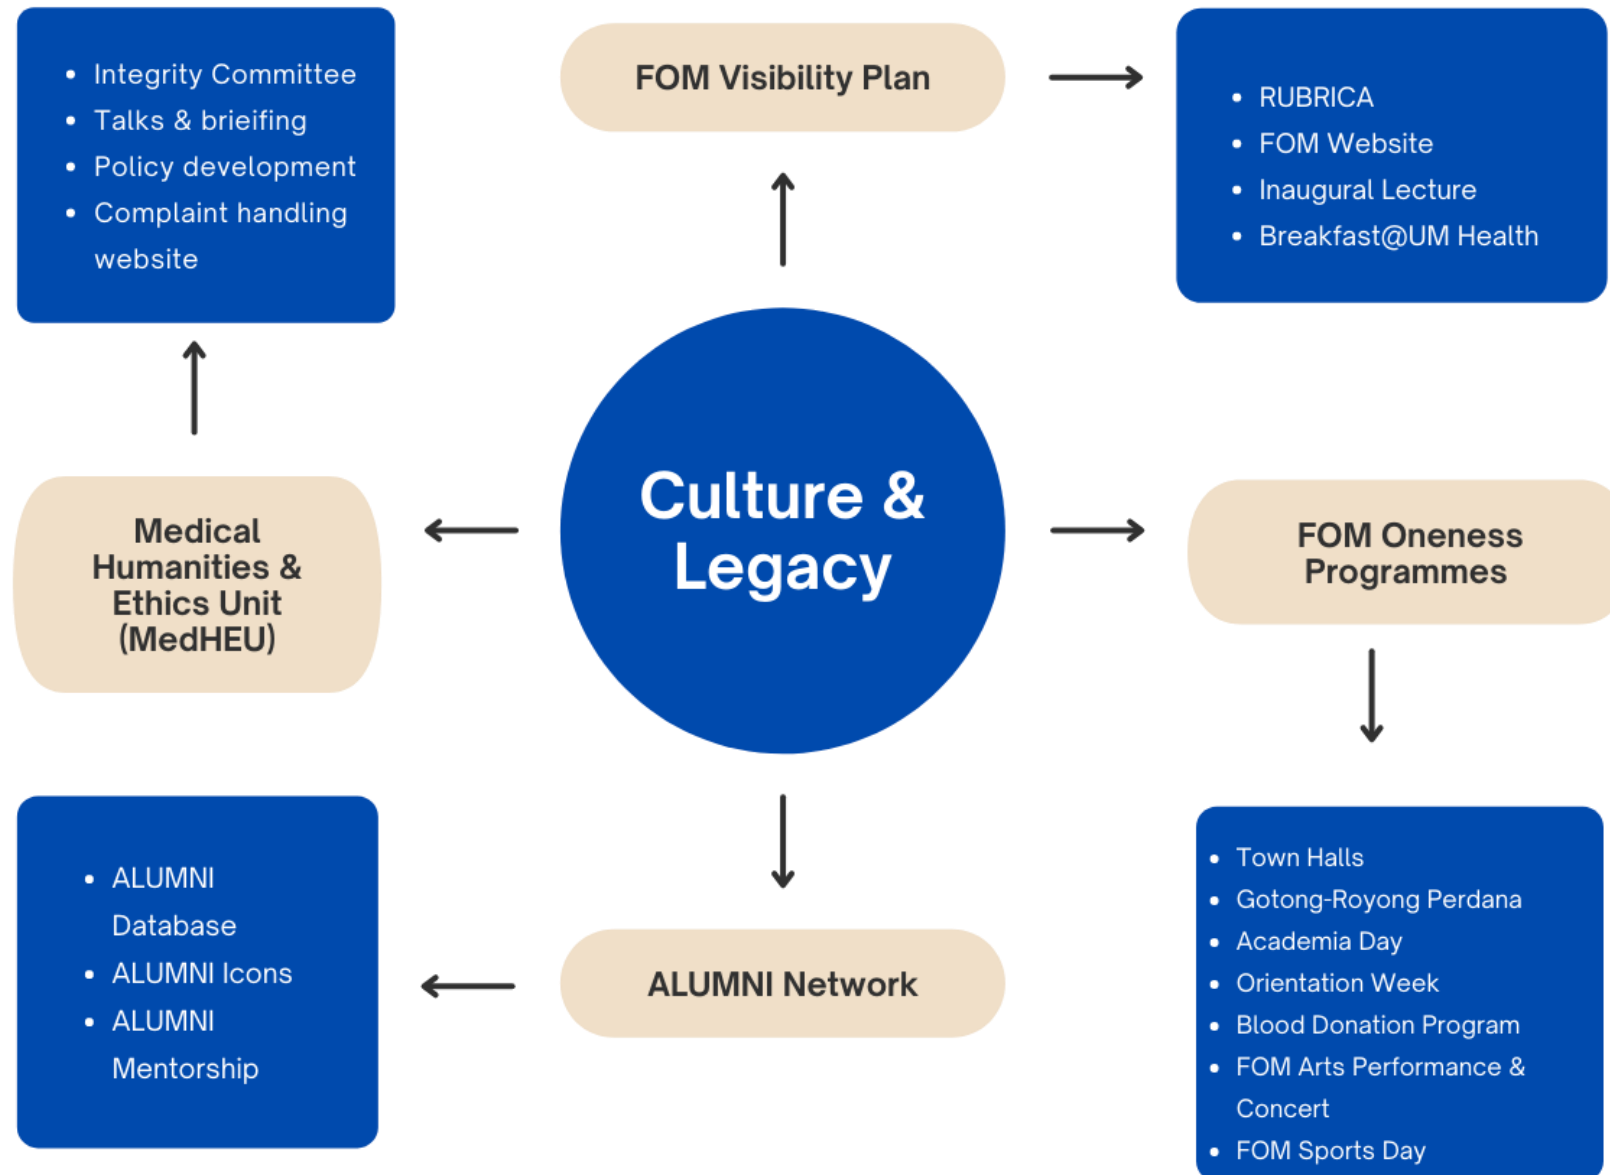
- Integrity Committee
- Talks & brieifing
- Policy development
- Complaint handling website

FOM Visibility Plan

- RUBRICA
- FOM Website
- Inaugural Lecture
- Breakfast@UM Health

Medical Humanities & Ethics Unit (MedHEU)

Culture & Legacy

FOM Oneness Programmes

- ALUMNI Database
- ALUMNI Icons
- ALUMNI Mentorship

ALUMNI Network

- Town Halls
- Gotong-Royong Perdana
- Academia Day
- Orientation Week
- Blood Donation Program
- FOM Arts Performance & Concert
- FOM Sports Day